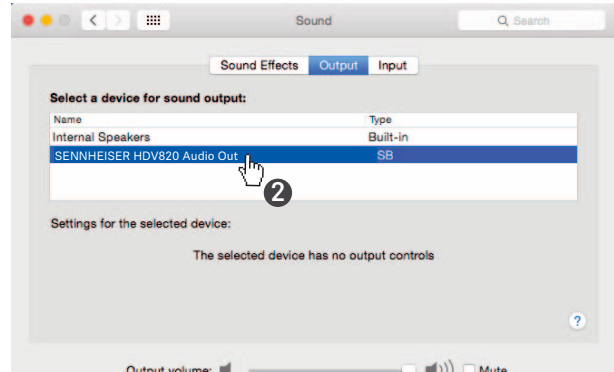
Sound

Search

Sound Effects Output Input

Select a device for sound output:

| Name | Type |
|---|---|
| Internal Speakers | Built-in |
| SENNHEISER HDV820 Audio Out | SB |

❷

Settings for the selected device:

The selected device has no output controls

?

Output volume: Mute